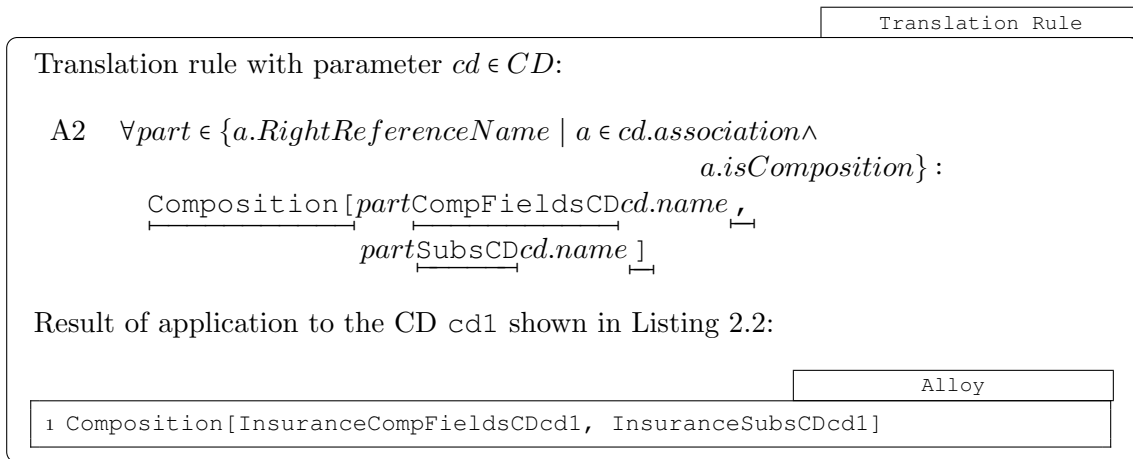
Translation Rule

Translation rule with parameter $cd \in CD$:

A2 $\forall part \in \{a.RightReferenceName \mid a \in cd.association \wedge a.isComposition\}$ :
Composition[$part$CompFieldsCD$cd.name$,
$part$SubsCD$cd.name$]

Result of application to the CD cd1 shown in Listing 2.2:

Alloy

1 Composition[InsuranceCompFieldsCDcd1, InsuranceSubsCDcd1]